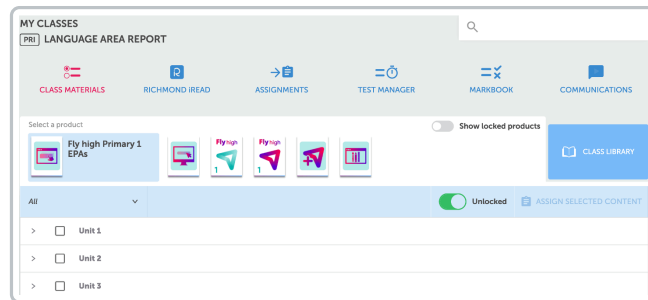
MY CLASSES
PRI LANGUAGE AREA REPORT

CLASS MATERIALS
RICHMOND IREAD
ASSIGNMENTS
TEST MANAGER
MARKBOOK
COMMUNICATIONS

Select a product
Fly high Primary 1 EPAs

Fly high 1
Fly high 1

Show locked products

CLASS LIBRARY

All

Unlocked
ASSIGN SELECTED CONTENT

Unit 1
Unit 2
Unit 3